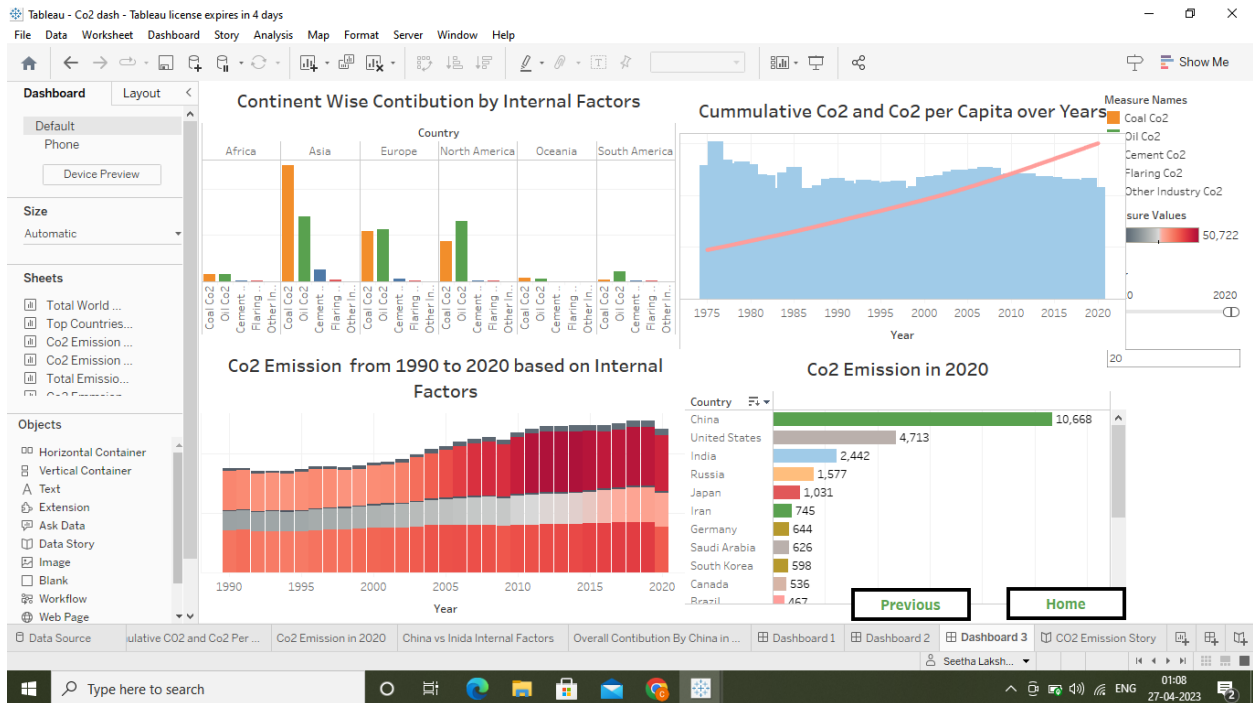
Tableau - Co2 dash - Tableau license expires in 4 days

File Data Worksheet Dashboard Story Analysis Map Format Server Window Help

Show Me

Dashboard Layout

Default
Phone

Device Preview

Size
Automatic

Sheets
Total World ...
Top Countries...
Co2 Emission ...
Co2 Emission ...
Total Emissio...

Objects
Horizontal Container
Vertical Container
Text
Extension
Ask Data
Data Story
Image
Blank
Workflow
Web Page

Continent Wise Contibution by Internal Factors

Country

Africa Asia Europe North America Oceania South America

Coal Co2 Oil Co2 Cement ... Flaring ... Other in...

Cummulative Co2 and Co2 per Capita over Years

1975 1980 1985 1990 1995 2000 2005 2010 2015 2020

Year

Measure Names
Coal Co2
Oil Co2
Cement Co2
Flaring Co2
Other Industry Co2

sure Values
50,722

0 2020

20

Co2 Emission from 1990 to 2020 based on Internal Factors

1990 1995 2000 2005 2010 2015 2020

Year

Co2 Emission in 2020

Country
China 10,668
United States 4,713
India 2,442
Russia 1,577
Japan 1,031
Iran 745
Germany 644
Saudi Arabia 626
South Korea 598
Canada 536
Brazil 467

Previous

Home

Data Source | ulative CO2 and Co2 Per ... | Co2 Emission in 2020 | China vs Inida Internal Factors | Overall Contibution By China in ... | Dashboard 1 | Dashboard 2 | Dashboard 3 | CO2 Emission Story

Seetha Laksh...

Type here to search

ENG 01:08 27-04-2023

2